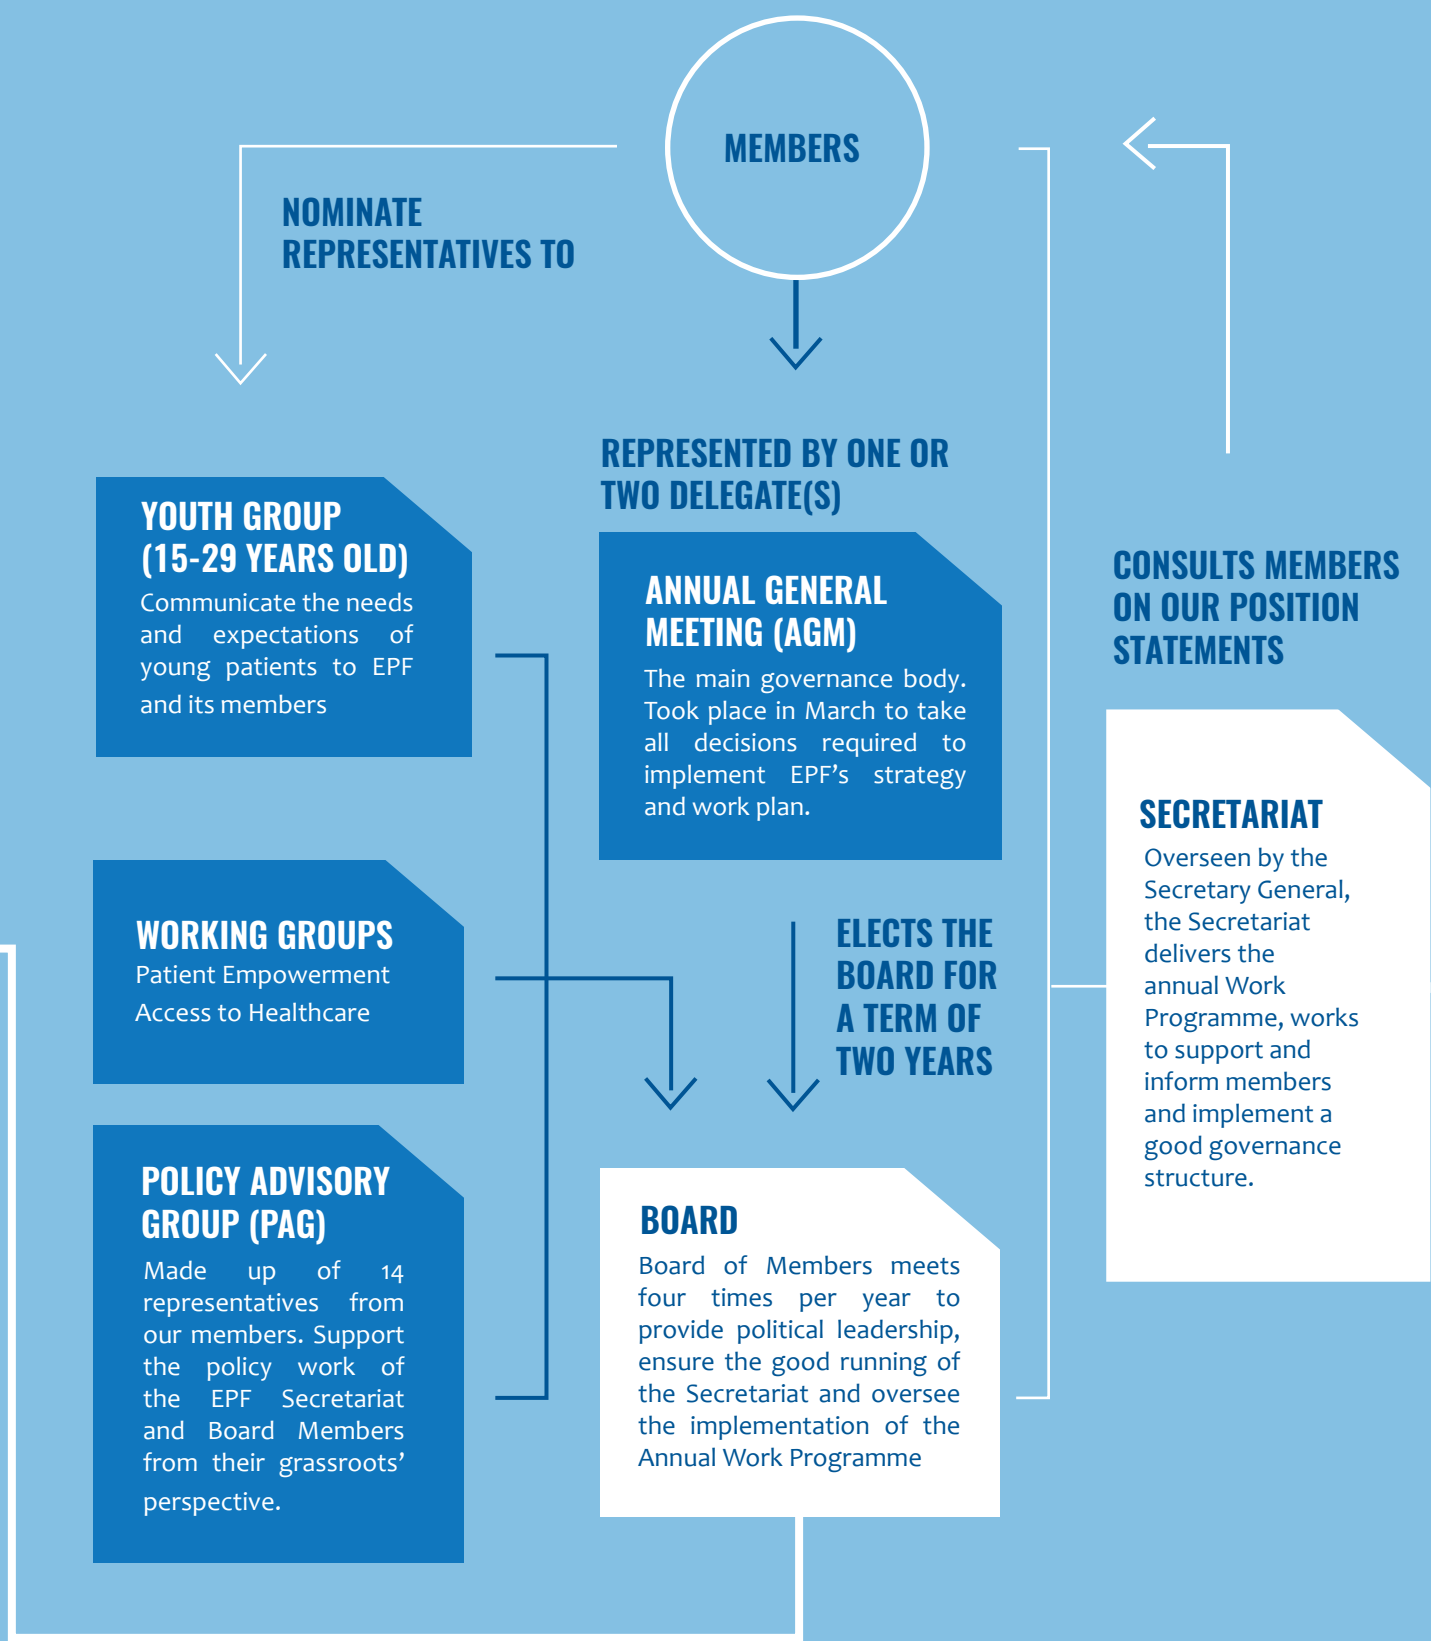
MEMBERS

NOMINATE REPRESENTATIVES TO

REPRESENTED BY ONE OR TWO DELEGATE(S)

CONSULTS MEMBERS ON OUR POSITION STATEMENTS

YOUTH GROUP (15-29 YEARS OLD)
Communicate the needs and expectations of young patients to EPF and its members

ANNUAL GENERAL MEETING (AGM)
The main governance body. Took place in March to take all decisions required to implement EPF's strategy and work plan.

SECRETARIAT
Overseen by the Secretary General, the Secretariat delivers the annual Work Programme, works to support and inform members and implement a good governance structure.

WORKING GROUPS
Patient Empowerment
Access to Healthcare

ELECTS THE BOARD FOR A TERM OF TWO YEARS

POLICY ADVISORY GROUP (PAG)
Made up of 14 representatives from our members. Support the policy work of the EPF Secretariat and Board Members from their grassroots' perspective.

BOARD
Board of Members meets four times per year to provide political leadership, ensure the good running of the Secretariat and oversee the implementation of the Annual Work Programme